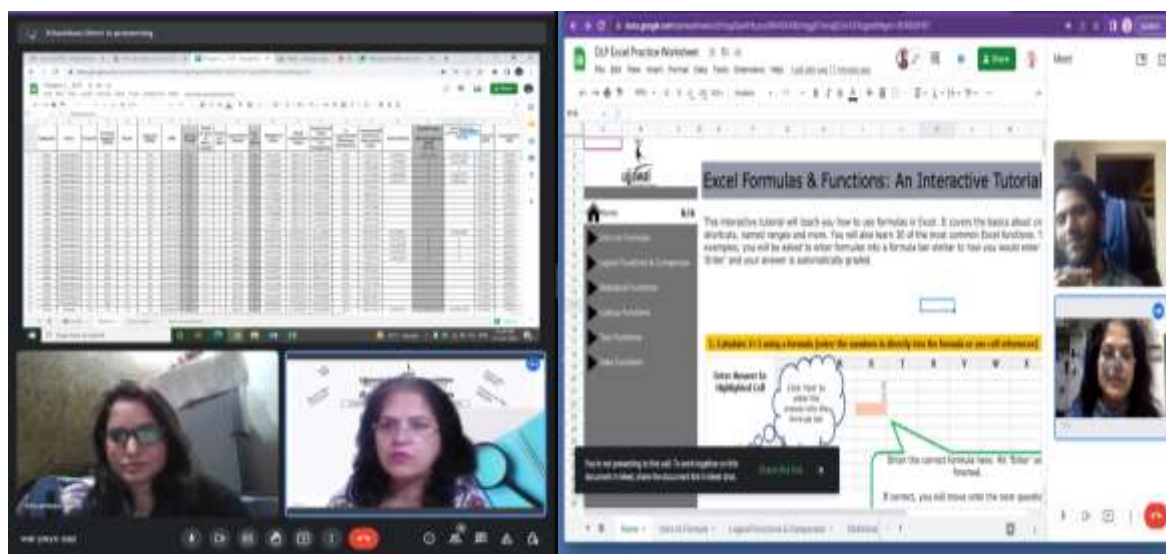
CLF Excel Practice Worksheet

Share

Meet

Excel Formulas & Functions: An Interactive Tutorial

Home

This interactive tutorial will teach you how to use formulas in Excel. It covers the basics about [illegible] shortcuts, named ranges and more. You will also learn 30 of the most common Excel functions. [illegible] examples, you will be asked to enter formulas into a formula bar similar to how you would enter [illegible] 'Enter' and your answer is automatically graded.

Intro to Formulas

Logical Functions & Comparisons

Statistical Functions

Lookup Functions

Text Functions

Date Functions

1. Calculate 3 + 5 using a formula (enter the numbers in directly into the formula or use cell references)

Enter Answer to Highlighted Cell

Click here to enter the answer into the formula bar

Enter the correct formula here. Hit "Enter" when finished.

If correct, you will move onto the next question

You're not presenting to the call. To work together on this document in Meet, share the document tab in Meet chat.

Share this tab

Home

Intro to Formulas

Logical Functions & Comparisons

Statistical